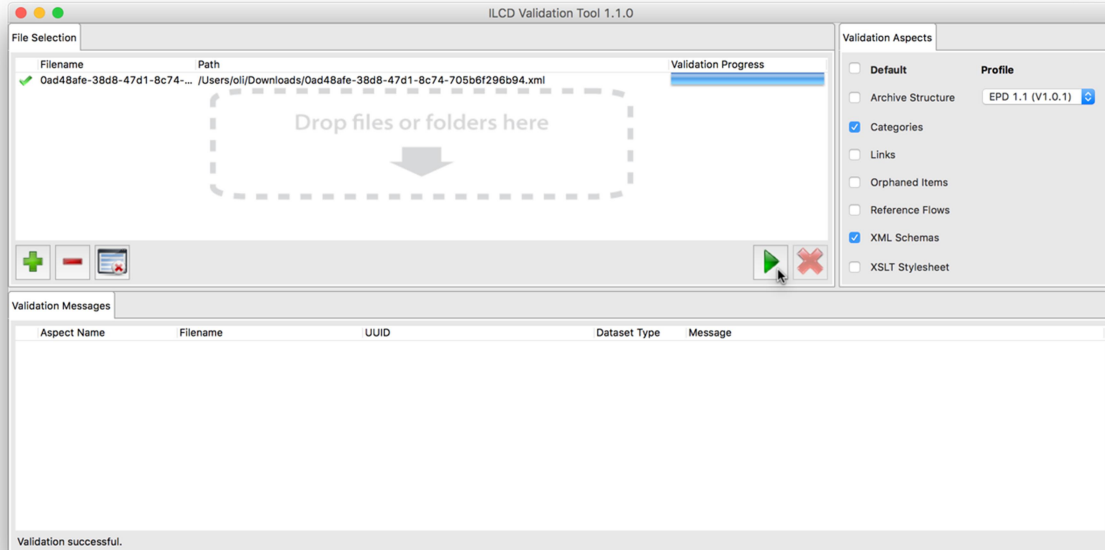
ILCD Validation Tool 1.1.0

File Selection

| | Filename | Path | Validation Progress |
|---|---|---|---|
| | 0ad48afe-38d8-47d1-8c74-... | /Users/oli/Downloads/0ad48afe-38d8-47d1-8c74-705b6f296b94.xml | |

Drop files or folders here

Validation Aspects

Default
Profile
Archive Structure
EPD 1.1 (V1.0.1)
Categories
Links
Orphaned Items
Reference Flows
XML Schemas
XSLT Stylesheet

Validation Messages

| Aspect Name | Filename | UUID | Dataset Type | Message |
|---|---|---|---|---|

Validation successful.